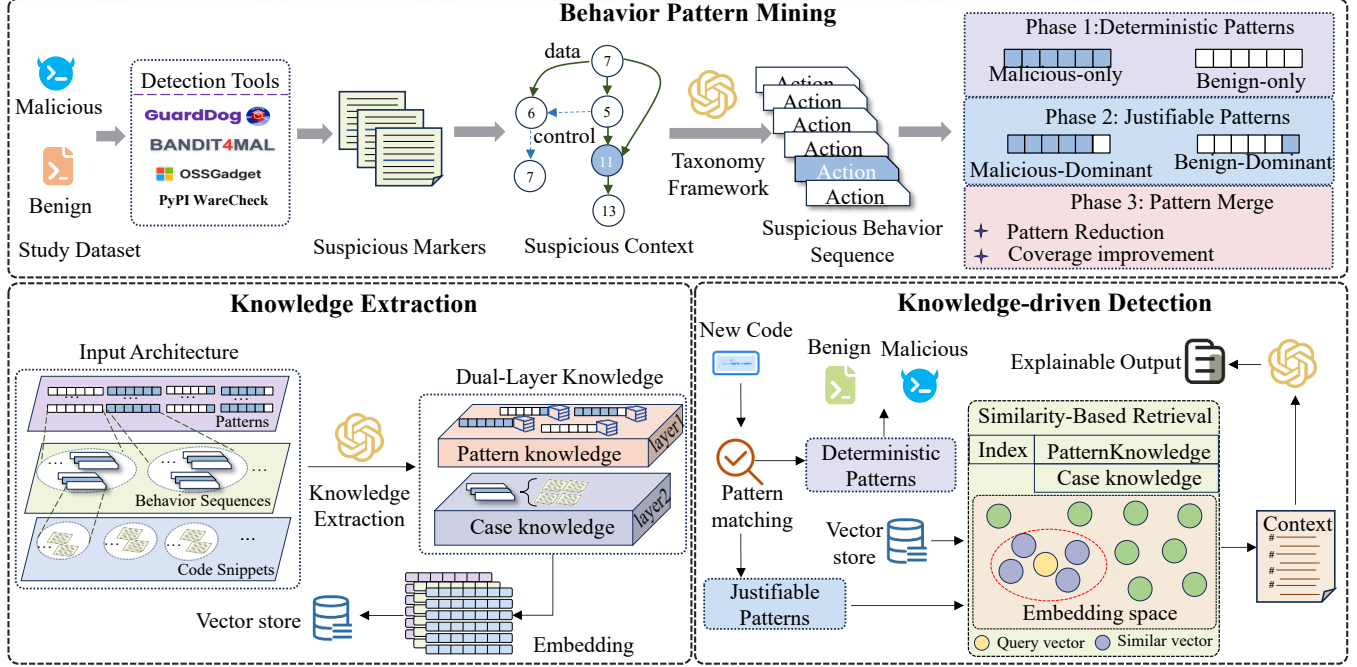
Behavior Pattern Mining

Malicious

Benign

Study Dataset

Detection Tools

GuardDog

BANDIT4MAL

OSSGadget

PyPI WareCheck

Suspicious Markers

data

7

6

5

control

7

11

13

Suspicious Context

Taxonomy Framework

Action

Action

Action

Action

Action

Action

Suspicious Behavior Sequence

Phase 1:Deterministic Patterns

Malicious-only

Benign-only

Phase 2: Justifiable Patterns

Malicious-Dominant

Benign-Dominant

Phase 3: Pattern Merge

Pattern Reduction

Coverage improvement

Knowledge Extraction

Input Architecture

...

...

...

...

...

Patterns

...

...

Behavior Sequences

...

Code Snippets

Knowledge Extraction

Dual-Layer Knowledge

Pattern knowledge

layer1

Case knowledge

layer2

Vector store

Embedding

Knowledge-driven Detection

New Code

Benign

Malicious

Explainable Output

Pattern matching

Deterministic Patterns

Similarity-Based Retrieval

| Index | PatternKnowledge |
|---|---|
| | Case knowledge |

Vector store

Justifiable Patterns

Embedding space

Query vector

Similar vector

Context